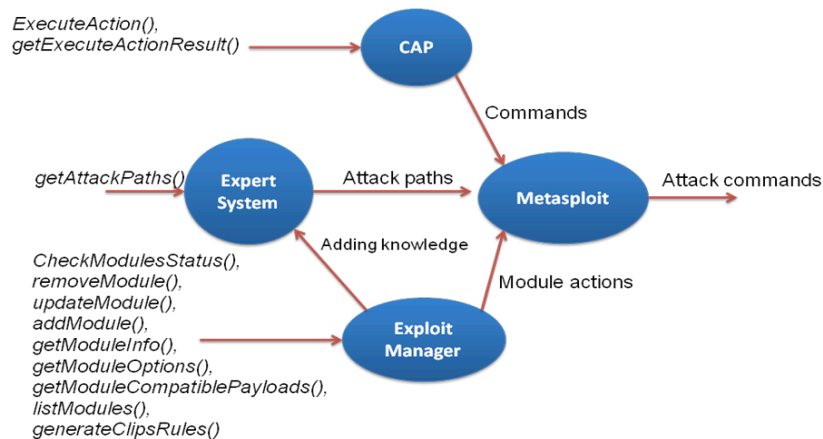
ExecuteAction(),
getExecuteActionResult()

CAP

Commands

getAttackPaths()

Expert System

Attack paths

Metasploit

Attack commands

Adding knowledge

CheckModulesStatus(),
removeModule(),
updateModule(),
addModule(),
getModuleInfo(),
getModuleOptions(),
getModuleCompatiblePayloads(),
listModules(),
generateClipsRules()

Module actions

Exploit Manager